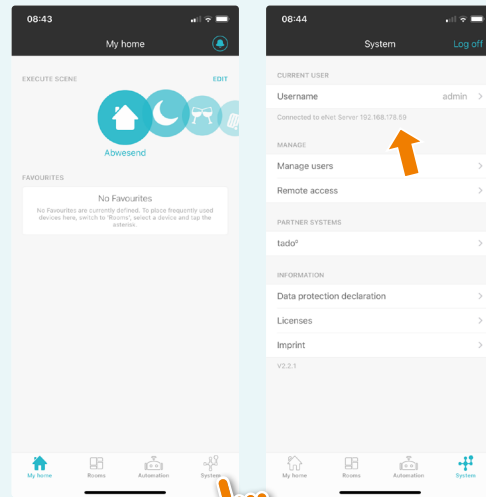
08:43

My home

EXECUTE SCENE

EDIT

Abwesend

FAVOURITES

No Favourites

No Favourites are currently defined. To place frequently used devices here, switch to 'Rooms', select a device and tap the asterisk.

My home

Rooms

Automation

System

08:44

System

Log off

CURRENT USER

Username

admin

Connected to eNet Server 192.168.178.59

MANAGE

Manage users

Remote access

PARTNER SYSTEMS

tado°

INFORMATION

Data protection declaration

Licenses

Imprint

V2.2.1

My home

Rooms

Automation

System